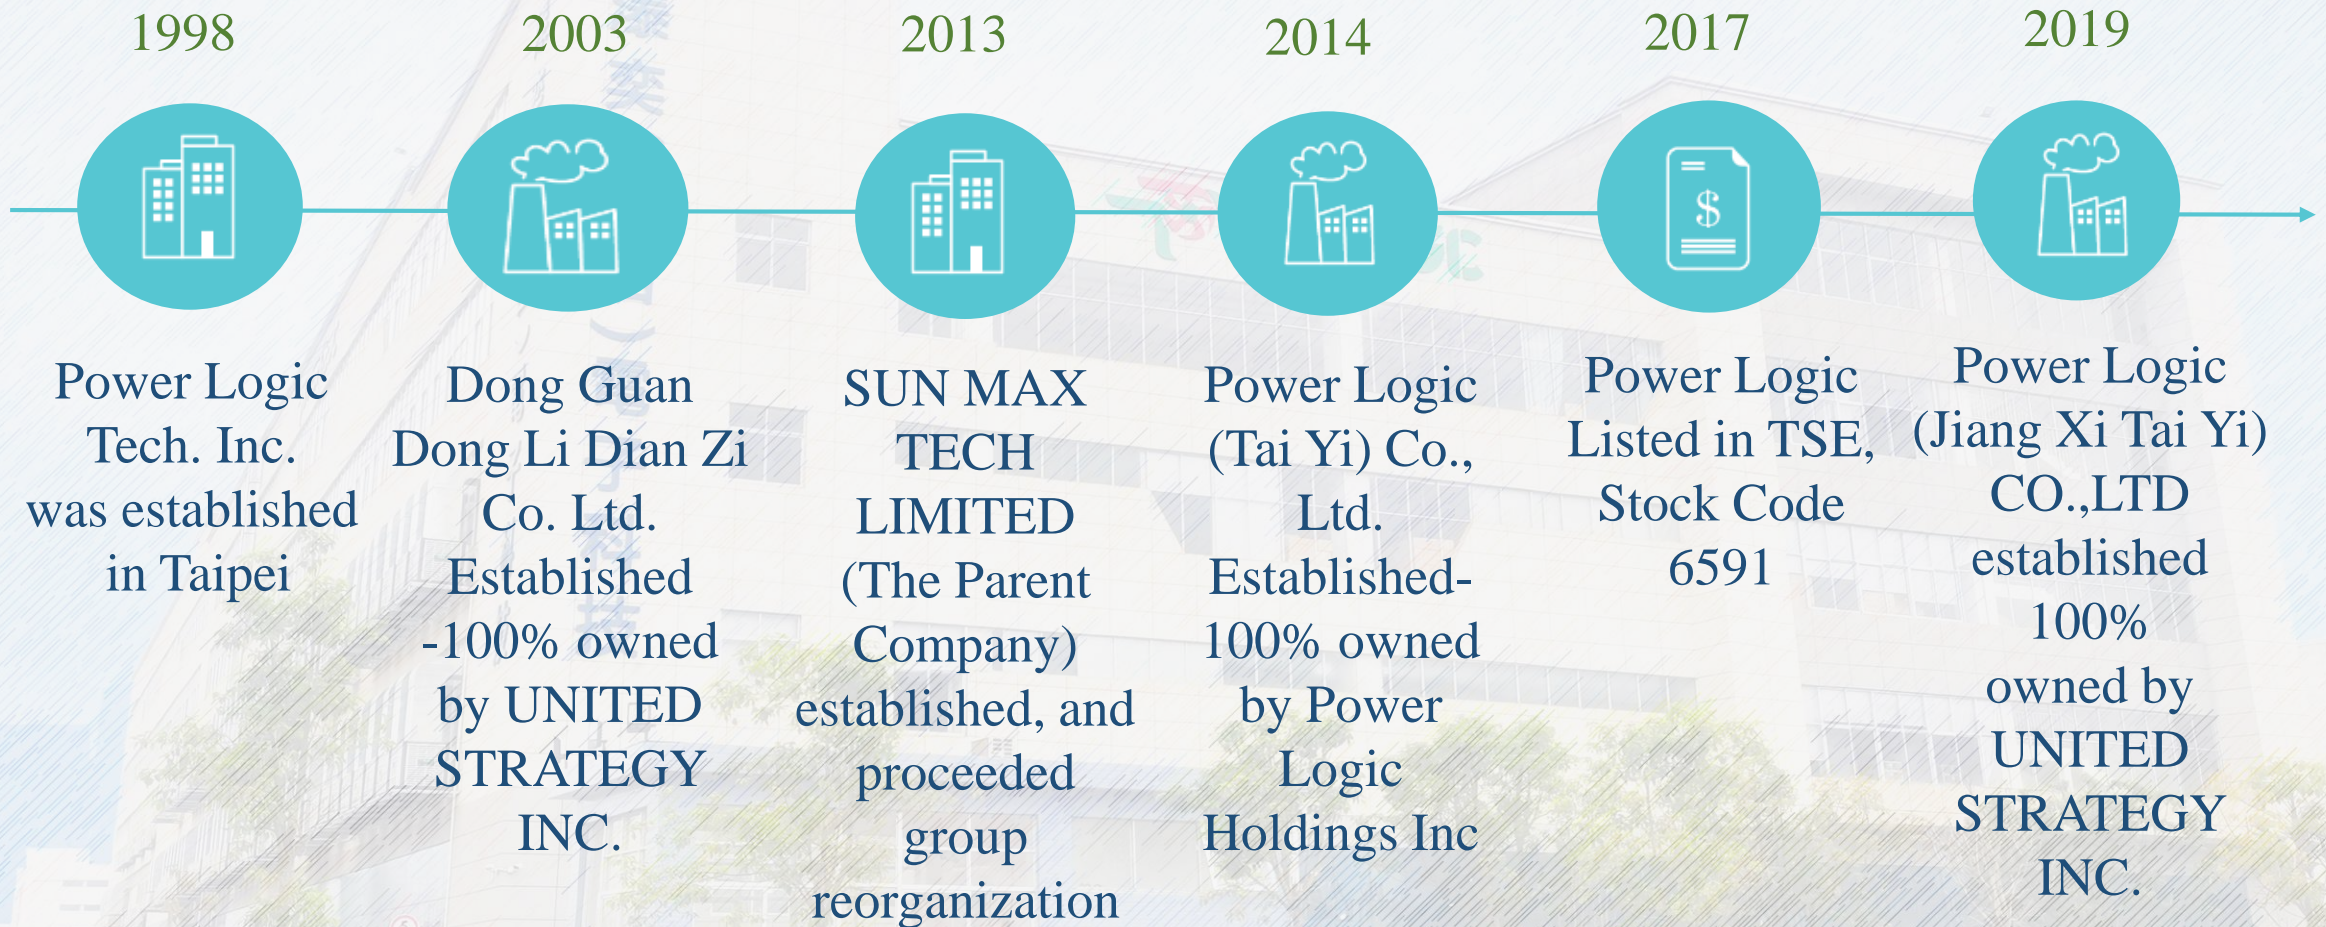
1998

Power Logic Tech. Inc. was established in Taipei

2003

Dong Guan Dong Li Dian Zi Co. Ltd. Established -100% owned by UNITED STRATEGY INC.

2013

SUN MAX TECH LIMITED (The Parent Company) established, and proceeded group reorganization

2014

Power Logic (Tai Yi) Co., Ltd. Established-100% owned by Power Logic Holdings Inc

2017

Power Logic Listed in TSE, Stock Code 6591

2019

Power Logic (Jiang Xi Tai Yi) CO.,LTD established 100% owned by UNITED STRATEGY INC.